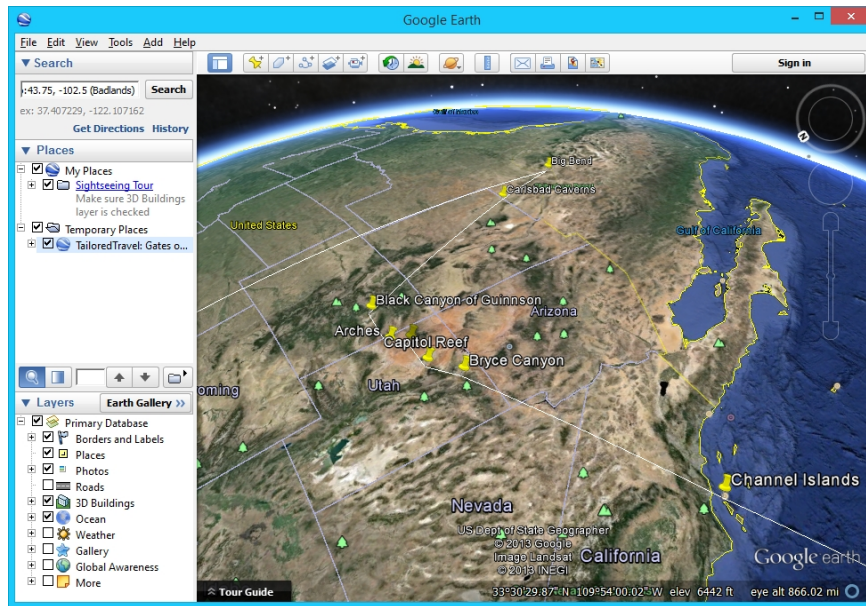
Google Earth

File Edit View Tools Add Help

Search

:43.75, -102.5 (Badlands) Search

ex: 37.407229, -122.107162

Get Directions History

Places

My Places

Sightseeing Tour

Make sure 3D Buildings layer is checked

Temporary Places

TailoredTravel: Gates o...

Layers Earth Gallery »

Primary Database

Borders and Labels

Places

Photos

Roads

3D Buildings

Ocean

Weather

Gallery

Global Awareness

More

Sign in

Big Bend

Carlsbad Caverns

United States

Gulf of California

Black Canyon of Guinnson

Arizona

Arches

Capitol Reef

Bryce Canyon

oming

Utah

Channel Islands

Nevada

US Dept of State Geographer
© 2013 Google
Image Landsat
© 2013 INEGI

California

Google earth

Tour Guide

33°30'29.87" N 109°54'00.02" W elev 6442 ft eye alt 866.02 mi